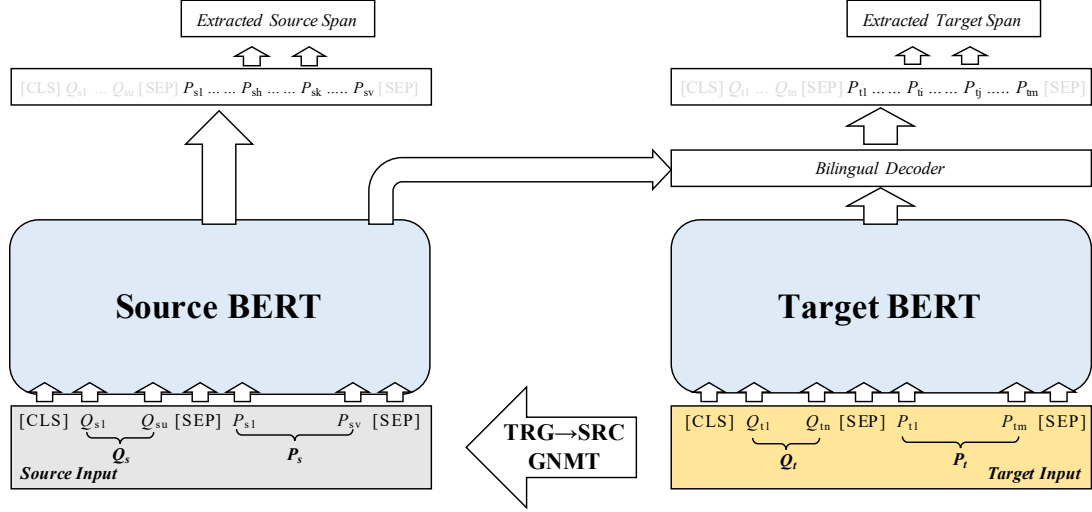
Extracted Source Span

[CLS] $Q_{s1}$ ... $Q_{su}$ [SEP] $P_{s1}$ ... ... $P_{sh}$ ... ... $P_{sk}$ ..... $P_{sv}$ [SEP]

Source BERT

[CLS] $Q_{s1}$ $Q_{su}$ [SEP] $P_{s1}$ $P_{sv}$ [SEP]

$Q_s$

$P_s$

Source Input

TRG→SRC GNMT

Extracted Target Span

[CLS] $Q_{t1}$ ... $Q_{tn}$ [SEP] $P_{t1}$ ... ... $P_{ti}$ ... ... $P_{tj}$ ..... $P_{tm}$ [SEP]

Bilingual Decoder

Target BERT

[CLS] $Q_{t1}$ $Q_{tn}$ [SEP] $P_{t1}$ $P_{tm}$ [SEP]

$Q_t$

$P_t$

Target Input